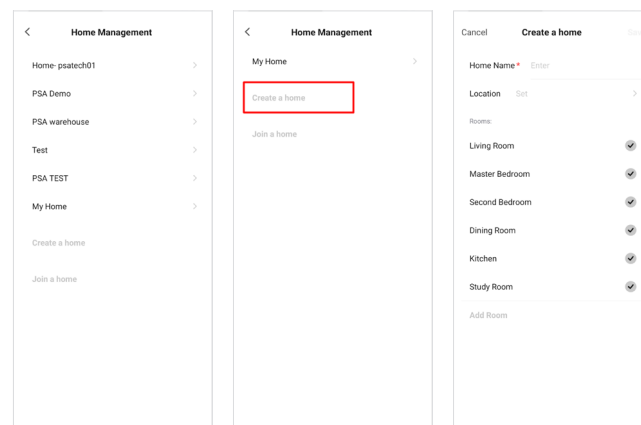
Home Management

Home- psatech01

PSA Demo

PSA warehouse

Test

PSA TEST

My Home

Create a home

Join a home

Home Management

My Home

Create a home

Join a home

Cancel

Create a home

Sa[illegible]

Home Name *

Enter

Location

Set

Rooms:

Living Room

Master Bedroom

Second Bedroom

Dining Room

Kitchen

Study Room

Add Room